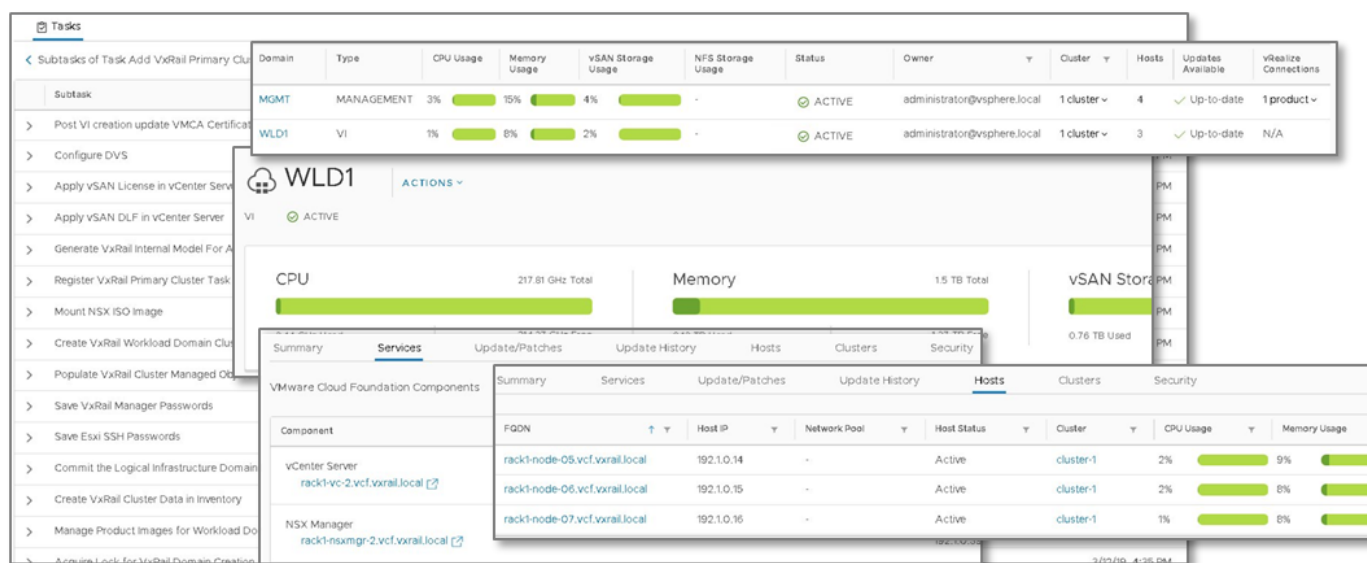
Tasks

< Subtasks of Task Add VxRail Primary Clu

Subtask

> Post VI creation update VMCA Certificat

> Configure DVS

> Apply vSAN License in vCenter Serv

> Apply vSAN DLF in vCenter Server

> Generate VxRail Internal Model For A

> Register VxRail Primary Cluster Task

> Mount NSX ISO Image

> Create VxRail Workload Domain Clu

> Populate VxRail Cluster Managed Ob

> Save VxRail Manager Passwords

> Save Esxi SSH Passwords

> Commit the Logical Infrastructure Domain

> Create VxRail Cluster Data in Inventory

> Manage Product Images for Workload Do

> Acquire Lock for VxRail Domain Creation

| Domain | Type | CPU Usage | Memory Usage | vSAN Storage Usage | NFS Storage Usage | Status | Owner | Cluster | Hosts | Updates Available | vRealize Connections |
|---|---|---|---|---|---|---|---|---|---|---|---|
| MGMT | MANAGEMENT | 3% | 15% | 4% | - | ACTIVE | administrator@vsphere.local | 1 cluster | 4 | Up-to-date | 1 product |
| WLD1 | VI | 1% | 8% | 2% | - | ACTIVE | administrator@vsphere.local | 1 cluster | 3 | Up-to-date | N/A |

WLD1 ACTIONS

VI ACTIVE

CPU 217.81 GHz Total

Memory 1.5 TB Total

vSAN Stora

0.76 TB Used

PM
PM
PM
PM
PM
PM
PM
PM

Summary Services Update/Patches Update History Hosts Clusters Security

VMware Cloud Foundation Components

Component

vCenter Server
rack1-vc-2.vcf.vxrail.local

NSX Manager
rack1-nsxmgr-2.vcf.vxrail.local

Summary Services Update/Patches Update History Hosts Clusters Security

| FQDN | Host IP | Network Pool | Host Status | Cluster | CPU Usage | Memory Usage |
|---|---|---|---|---|---|---|
| rack1-node-05.vcf.vxrail.local | 192.1.0.14 | - | Active | cluster-1 | 2% | 9% |
| rack1-node-06.vcf.vxrail.local | 192.1.0.15 | - | Active | cluster-1 | 2% | 8% |
| rack1-node-07.vcf.vxrail.local | 192.1.0.16 | - | Active | cluster-1 | 1% | 8% |

3/12/19, 4:35 PM